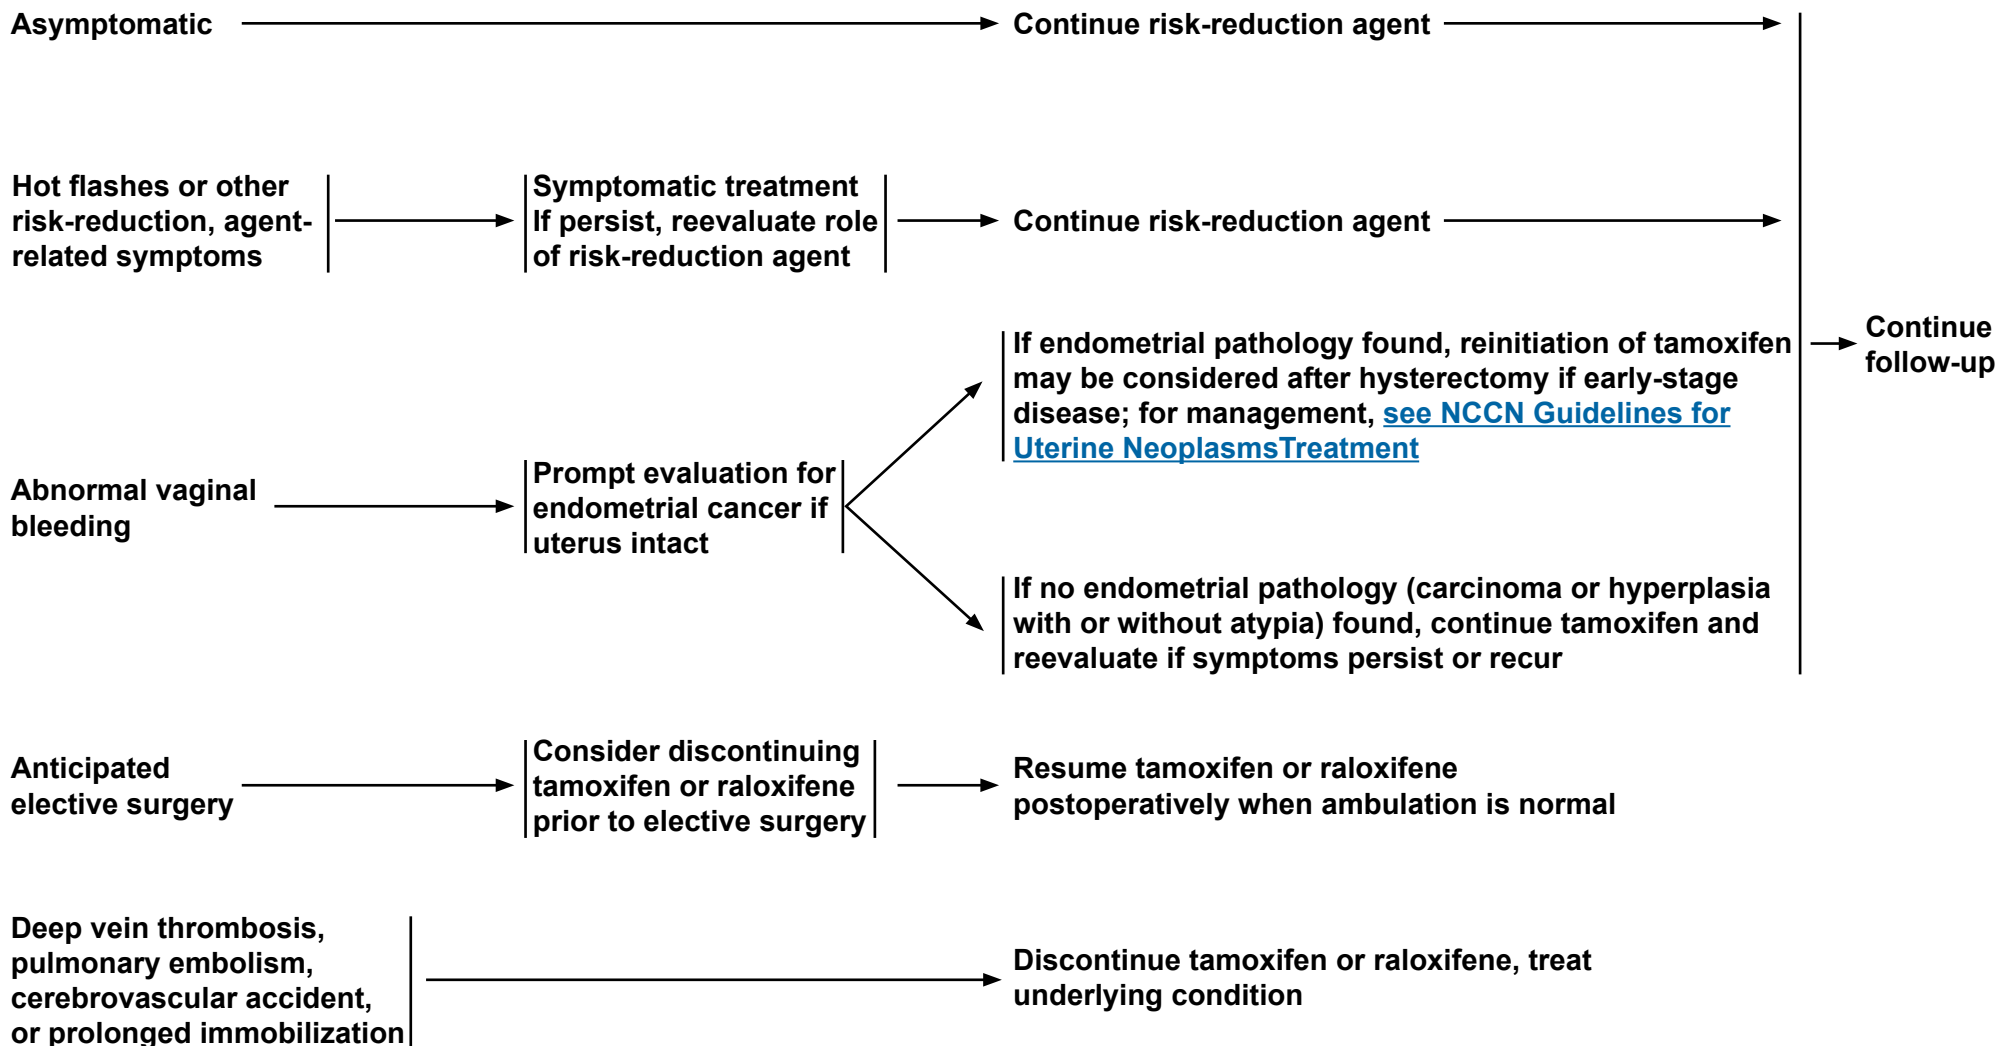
Asymptomatic

Continue risk-reduction agent

Hot flashes or other risk-reduction, agent-related symptoms

Symptomatic treatment
If persist, reevaluate role of risk-reduction agent

Continue risk-reduction agent

Continue follow-up

If endometrial pathology found, reinitiation of tamoxifen may be considered after hysterectomy if early-stage disease; for management, see NCCN Guidelines for Uterine NeoplasmsTreatment

Abnormal vaginal bleeding

Prompt evaluation for endometrial cancer if uterus intact

If no endometrial pathology (carcinoma or hyperplasia with or without atypia) found, continue tamoxifen and reevaluate if symptoms persist or recur

Anticipated elective surgery

Consider discontinuing tamoxifen or raloxifene prior to elective surgery

Resume tamoxifen or raloxifene postoperatively when ambulation is normal

Deep vein thrombosis, pulmonary embolism, cerebrovascular accident, or prolonged immobilization

Discontinue tamoxifen or raloxifene, treat underlying condition